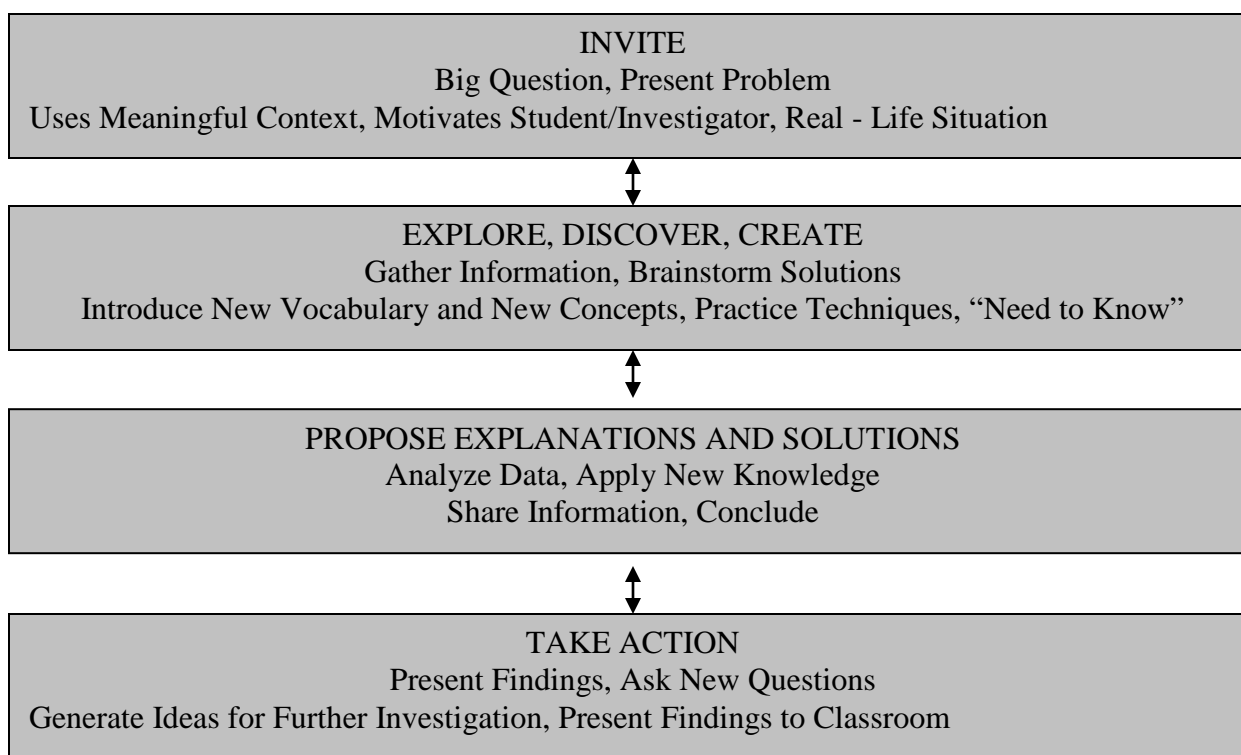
INVITE
Big Question, Present Problem
Uses Meaningful Context, Motivates Student/Investigator, Real - Life Situation

EXPLORE, DISCOVER, CREATE
Gather Information, Brainstorm Solutions
Introduce New Vocabulary and New Concepts, Practice Techniques, "Need to Know"

PROPOSE EXPLANATIONS AND SOLUTIONS
Analyze Data, Apply New Knowledge
Share Information, Conclude

TAKE ACTION
Present Findings, Ask New Questions
Generate Ideas for Further Investigation, Present Findings to Classroom